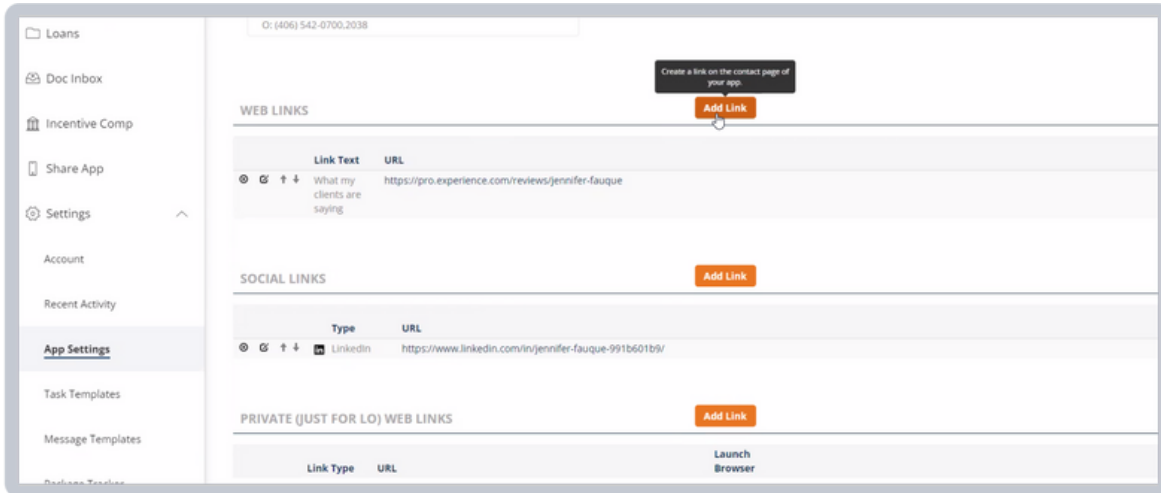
Loans

Doc Inbox

Incentive Comp

Share App

Settings

Account

Recent Activity

App Settings

Task Templates

Message Templates

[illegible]

O: (406) 542-0700,2038

Create a link on the contact page of your app.

WEB LINKS

Add Link

| Link Text | URL |
|---|---|
| What my clients are saying | https://pro.experience.com/reviews/jennifer-fauque |

SOCIAL LINKS

Add Link

| Type | URL |
|---|---|
| LinkedIn | https://www.linkedin.com/in/jennifer-fauque-991b601b9/ |

PRIVATE (JUST FOR LO) WEB LINKS

Add Link

| Link Type | URL | Launch Browser |
|---|---|---|